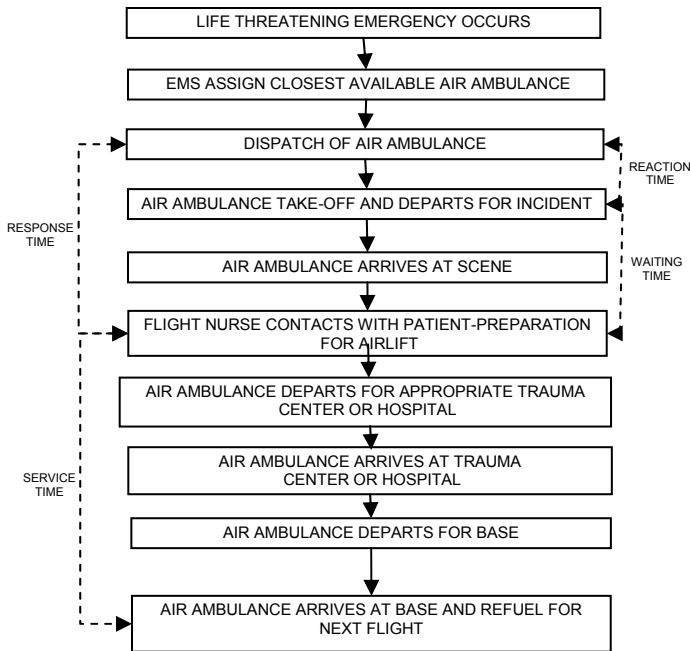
LIFE THREATENING EMERGENCY OCCURS

EMS ASSIGN CLOSEST AVAILABLE AIR AMBULANCE

DISPATCH OF AIR AMBULANCE

REACTION TIME

AIR AMBULANCE TAKE-OFF AND DEPARTS FOR INCIDENT

RESPONSE TIME

AIR AMBULANCE ARRIVES AT SCENE

WAITING TIME

FLIGHT NURSE CONTACTS WITH PATIENT-PREPARATION FOR AIRLIFT

AIR AMBULANCE DEPARTS FOR APPROPRIATE TRAUMA CENTER OR HOSPITAL

AIR AMBULANCE ARRIVES AT TRAUMA CENTER OR HOSPITAL

SERVICE TIME

AIR AMBULANCE DEPARTS FOR BASE

AIR AMBULANCE ARRIVES AT BASE AND REFUEL FOR NEXT FLIGHT